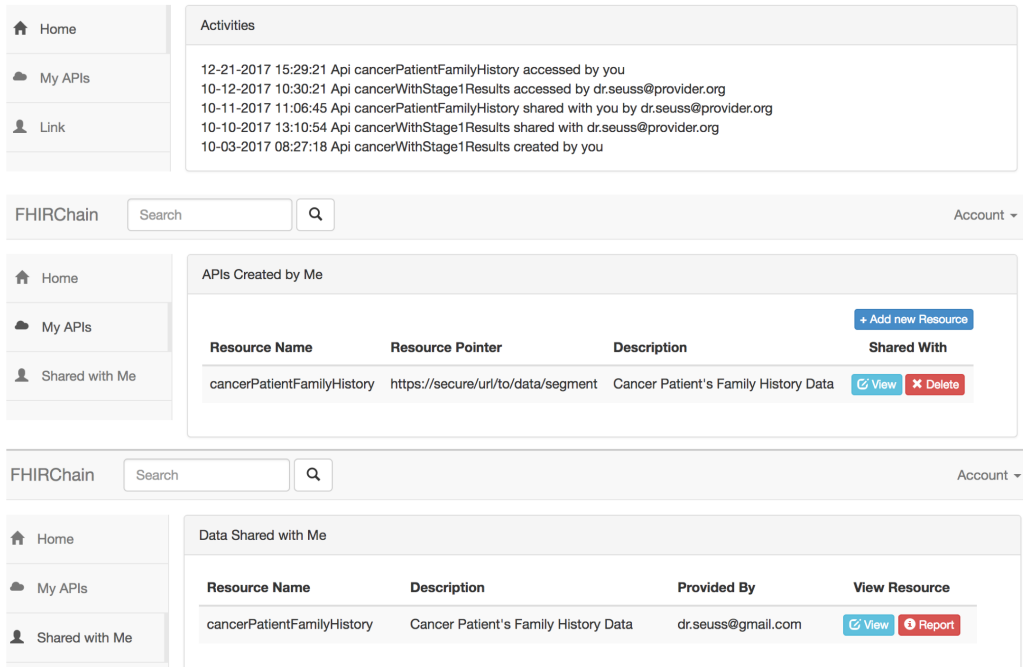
Home
My APIs
Link

Activities

12-21-2017 15:29:21 Api cancerPatientFamilyHistory accessed by you
10-12-2017 10:30:21 Api cancerWithStage1Results accessed by dr.seuss@provider.org
10-11-2017 11:06:45 Api cancerPatientFamilyHistory shared with you by dr.seuss@provider.org
10-10-2017 13:10:54 Api cancerWithStage1Results shared with dr.seuss@provider.org
10-03-2017 08:27:18 Api cancerWithStage1Results created by you

FHIRChain Search Account

Home
My APIs
Shared with Me

APIs Created by Me

+ Add new Resource

| Resource Name | Resource Pointer | Description | Shared With |
|---|---|---|---|
| cancerPatientFamilyHistory | https://secure/url/to/data/segment | Cancer Patient's Family History Data | View Delete |

FHIRChain Search Account

Home
My APIs
Shared with Me

Data Shared with Me

| Resource Name | Description | Provided By | View Resource |
|---|---|---|---|
| cancerPatientFamilyHistory | Cancer Patient's Family History Data | dr.seuss@gmail.com | View Report |